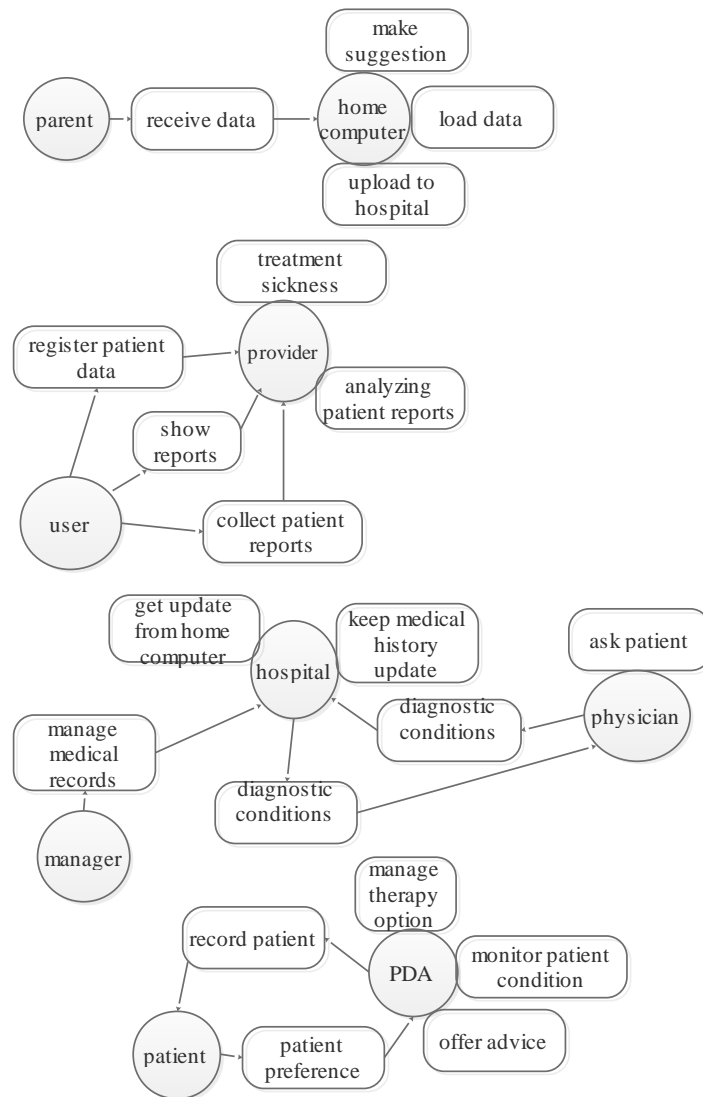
make suggestion

parent

receive data

home computer

load data

upload to hospital

treatment sickness

register patient data

provider

analyzing patient reports

show reports

user

collect patient reports

get update from home computer

keep medical history update

ask patient

hospital

diagnostic conditions

physician

manage medical records

diagnostic conditions

manager

manage therapy option

record patient

PDA

monitor patient condition

patient

patient preference

offer advice